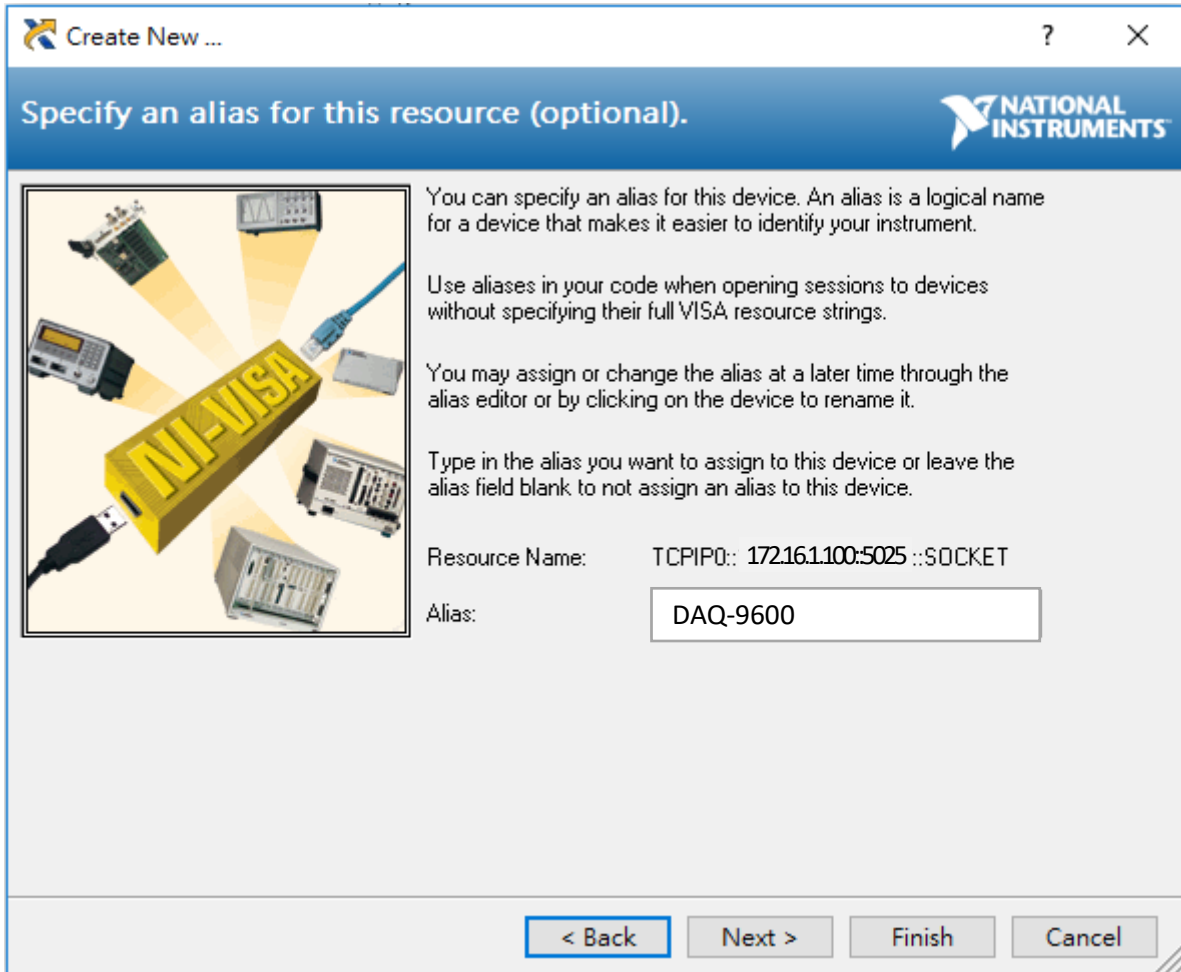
Create New ...

?

X

Specify an alias for this resource (optional).

NATIONAL INSTRUMENTS

NI-VISA

You can specify an alias for this device. An alias is a logical name for a device that makes it easier to identify your instrument.

Use aliases in your code when opening sessions to devices without specifying their full VISA resource strings.

You may assign or change the alias at a later time through the alias editor or by clicking on the device to rename it.

Type in the alias you want to assign to this device or leave the alias field blank to not assign an alias to this device.

Resource Name: TCPIP0:: 172.16.1.100:5025 ::SOCKET

Alias: DAQ-9600

< Back

Next >

Finish

Cancel